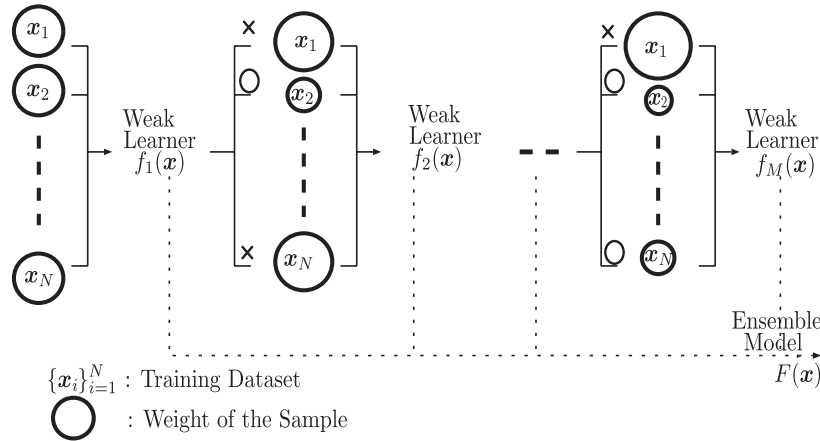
$\boldsymbol{x}_1$
$\boldsymbol{x}_2$
$\boldsymbol{x}_N$

Weak Learner $f_1(\boldsymbol{x})$

×
○
×
$\boldsymbol{x}_1$
$\boldsymbol{x}_2$
$\boldsymbol{x}_N$

Weak Learner $f_2(\boldsymbol{x})$

×
○
○
$\boldsymbol{x}_1$
$\boldsymbol{x}_2$
$\boldsymbol{x}_N$

Weak Learner $f_M(\boldsymbol{x})$

Ensemble Model $F(\boldsymbol{x})$

$\{\boldsymbol{x}_i\}_{i=1}^N$ : Training Dataset

: Weight of the Sample